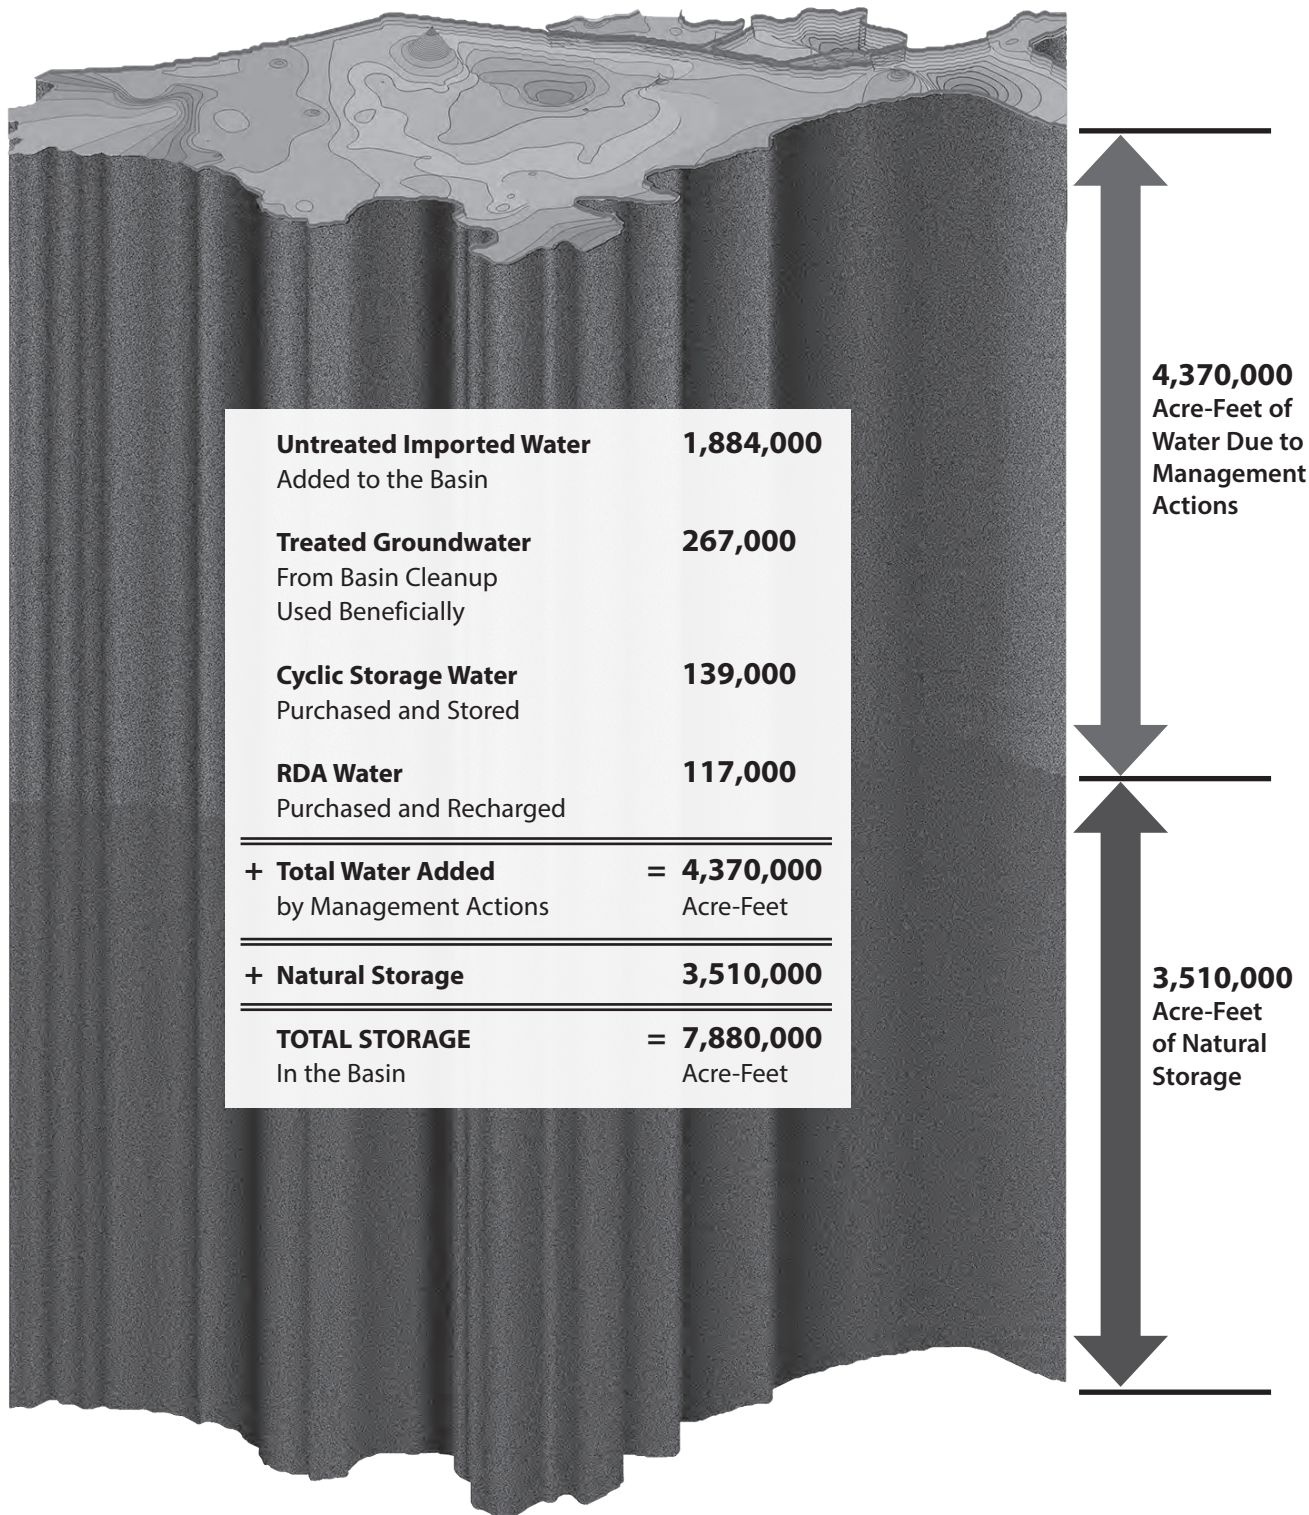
4,370,000
Acre-Feet of Water Due to Management Actions

| | | | |
|---|---|---|---|
| | **Untreated Imported Water** Added to the Basin | | **1,884,000** |
| | **Treated Groundwater** From Basin Cleanup Used Beneficially | | **267,000** |
| | **Cyclic Storage Water** Purchased and Stored | | **139,000** |
| | **RDA Water** Purchased and Recharged | | **117,000** |
| + | **Total Water Added** by Management Actions | = | **4,370,000** Acre-Feet |
| + | **Natural Storage** | | **3,510,000** |
| | **TOTAL STORAGE** In the Basin | = | **7,880,000** Acre-Feet |

3,510,000
Acre-Feet of Natural Storage